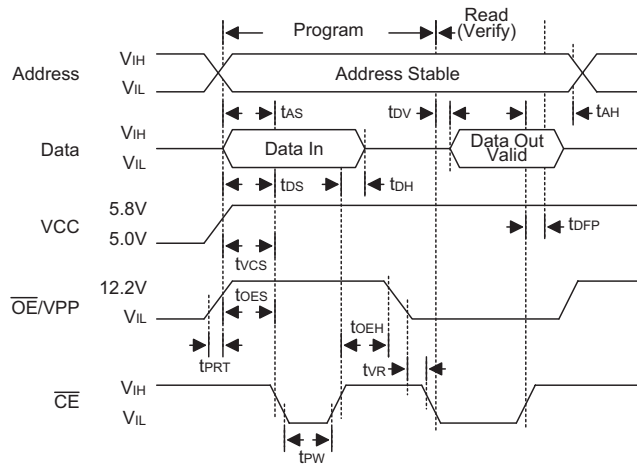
Program
Read (Verify)

Address
$V_{IH}$
$V_{IL}$
Address Stable
$t_{AS}$
$t_{DV}$
$t_{AH}$

Data
$V_{IH}$
$V_{IL}$
Data In
Data Out Valid
$t_{DS}$
$t_{DH}$

VCC
5.8V
5.0V
$t_{DFP}$
$t_{VCS}$

$\overline{OE}$/VPP
12.2V
$V_{IL}$
$t_{OES}$
$t_{OEH}$
$t_{PRT}$
$t_{VR}$

$\overline{CE}$
$V_{IH}$
$V_{IL}$
$t_{PW}$